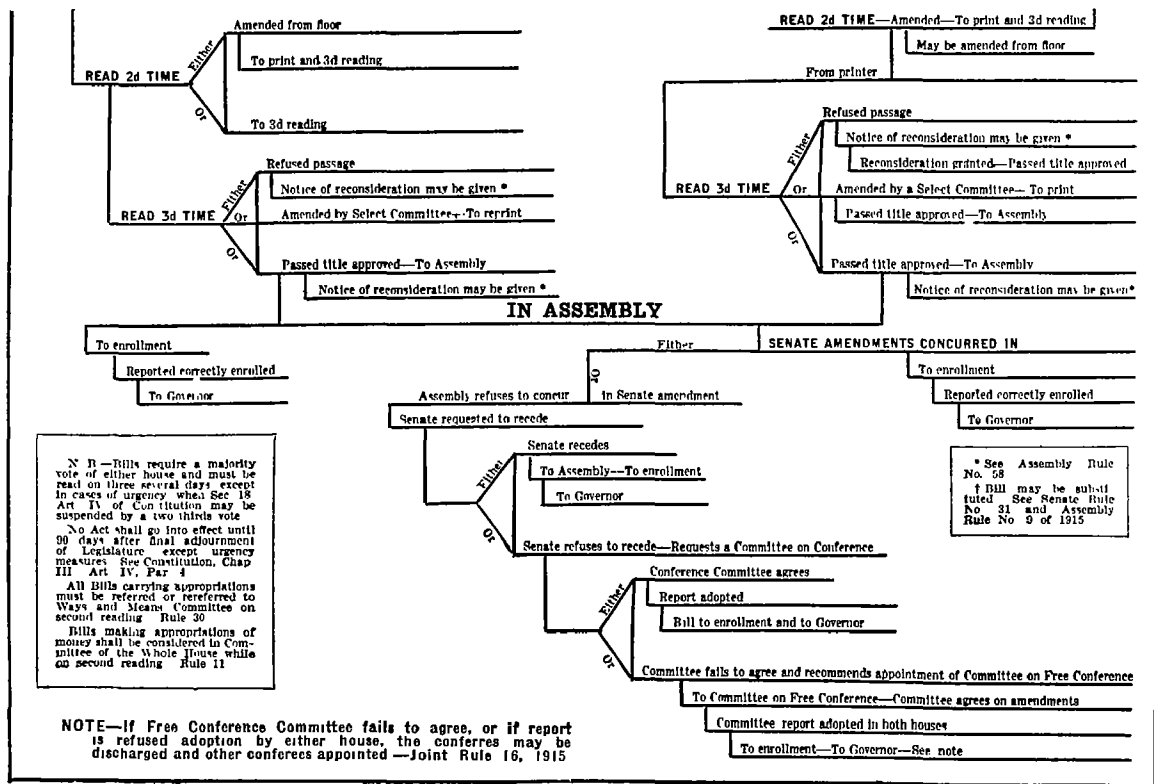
READ 2d TIME

Either

Amended from floor

To print and 3d reading

Or

To 3d reading

READ 3d TIME

Either

Refused passage

Notice of reconsideration may be given *

Or

Amended by Select Committee—To reprint

Or

Passed title approved—To Assembly

Notice of reconsideration may be given *

READ 2d TIME—Amended—To print and 3d reading

May be amended from floor

From printer

READ 3d TIME

Either

Refused passage

Notice of reconsideration may be given *

Reconsideration granted—Passed title approved

Or

Amended by a Select Committee— To print

Passed title approved—To Assembly

Or

Passed title approved—To Assembly

Notice of reconsideration may be given*

IN ASSEMBLY

To enrollment

Reported correctly enrolled

To Governor

Either

SENATE AMENDMENTS CONCURRED IN

To enrollment

Reported correctly enrolled

To Governor

Or

Assembly refuses to concur in Senate amendment

Senate requested to recede

Either

Senate recedes

To Assembly—To enrollment

To Governor

Or

Senate refuses to recede—Requests a Committee on Conference

Either

Conference Committee agrees

Report adopted

Bill to enrollment and to Governor

Or

Committee fails to agree and recommends appointment of Committee on Free Conference

To Committee on Free Conference—Committee agrees on amendments

Committee report adopted in both houses

To enrollment—To Governor—See note

N B —Bills require a majority vote of either house and must be read on three several days except in cases of urgency when Sec 18 Art IV of Constitution may be suspended by a two thirds vote

No Act shall go into effect until 90 days after final adjournment of Legislature except urgency measures See Constitution, Chap III Art IV, Par 4

All Bills carrying appropriations must be referred or rereferred to Ways and Means Committee on second reading Rule 30

Bills making appropriations of money shall be considered in Committee of the Whole House while on second reading Rule 11

* See Assembly Rule No. 58

† Bill may be substituted See Senate Rule No 31 and Assembly Rule No 9 of 1915

NOTE—If Free Conference Committee fails to agree, or if report is refused adoption by either house, the conferres may be discharged and other conferees appointed —Joint Rule 16, 1915